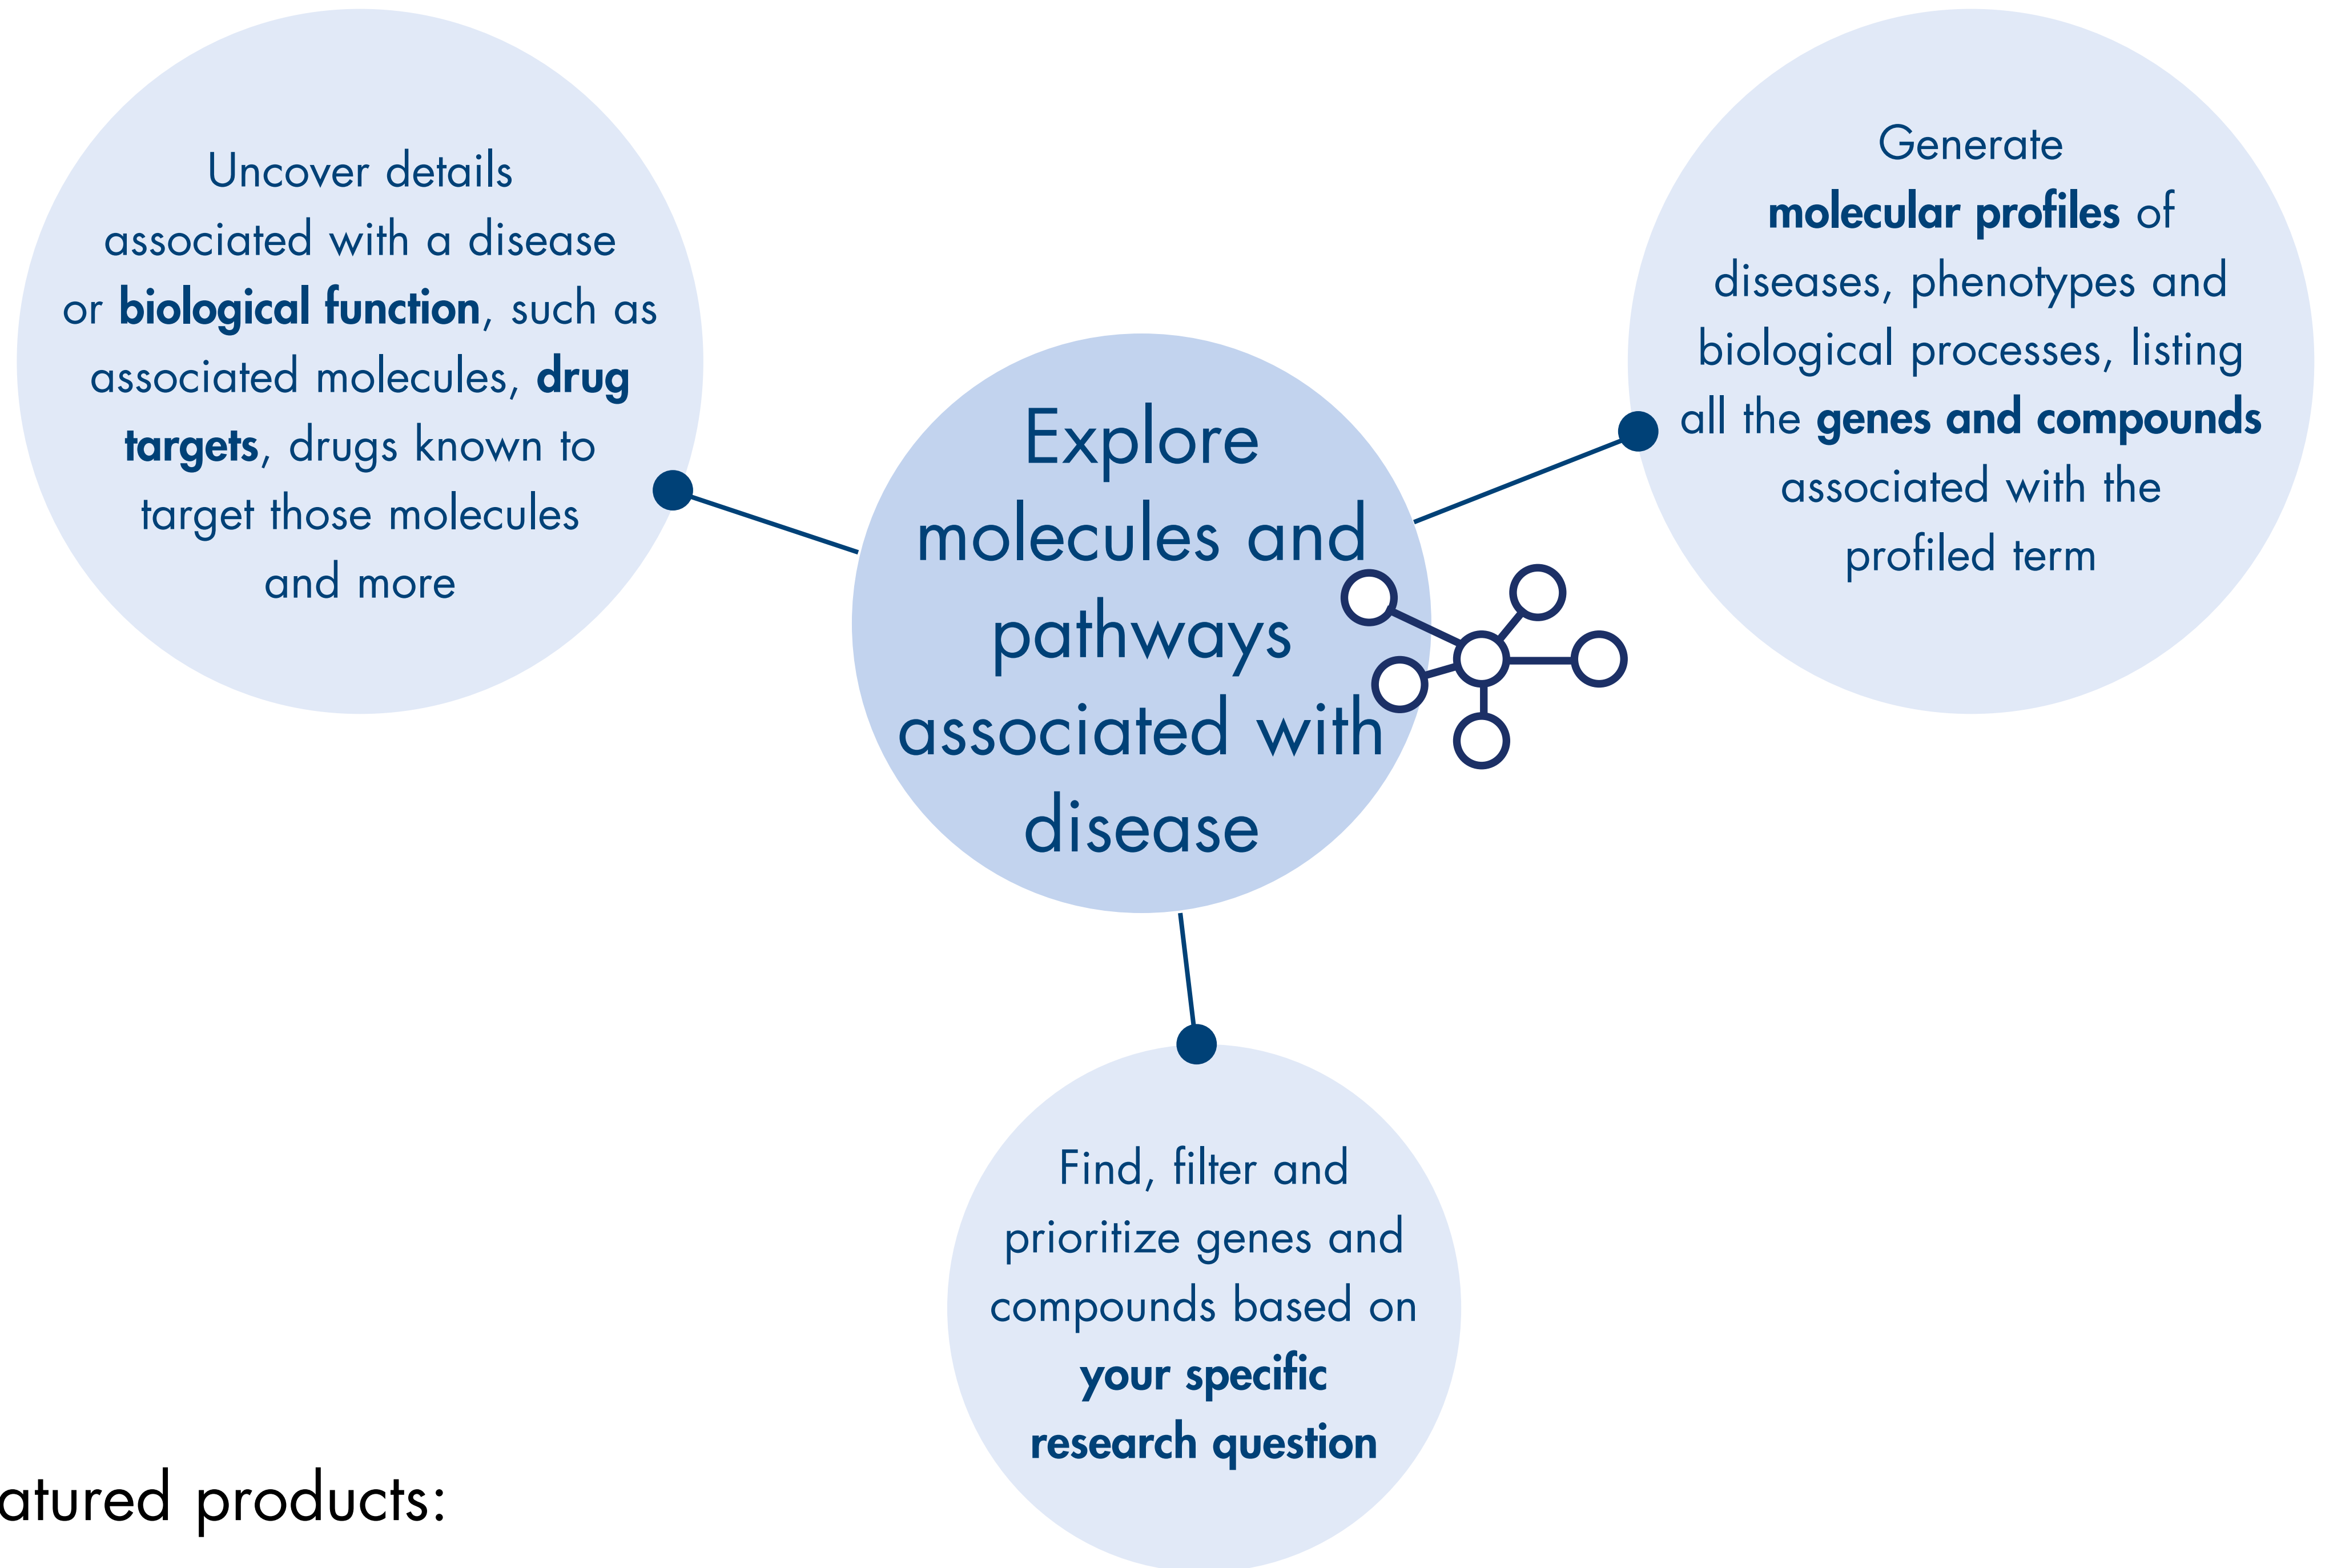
Uncover details associated with a disease or biological function, such as associated molecules, drug targets, drugs known to target those molecules and more

Explore molecules and pathways associated with disease

Generate molecular profiles of diseases, phenotypes and biological processes, listing all the genes and compounds associated with the profiled term

Find, filter and prioritize genes and compounds based on your specific research question

atured products: